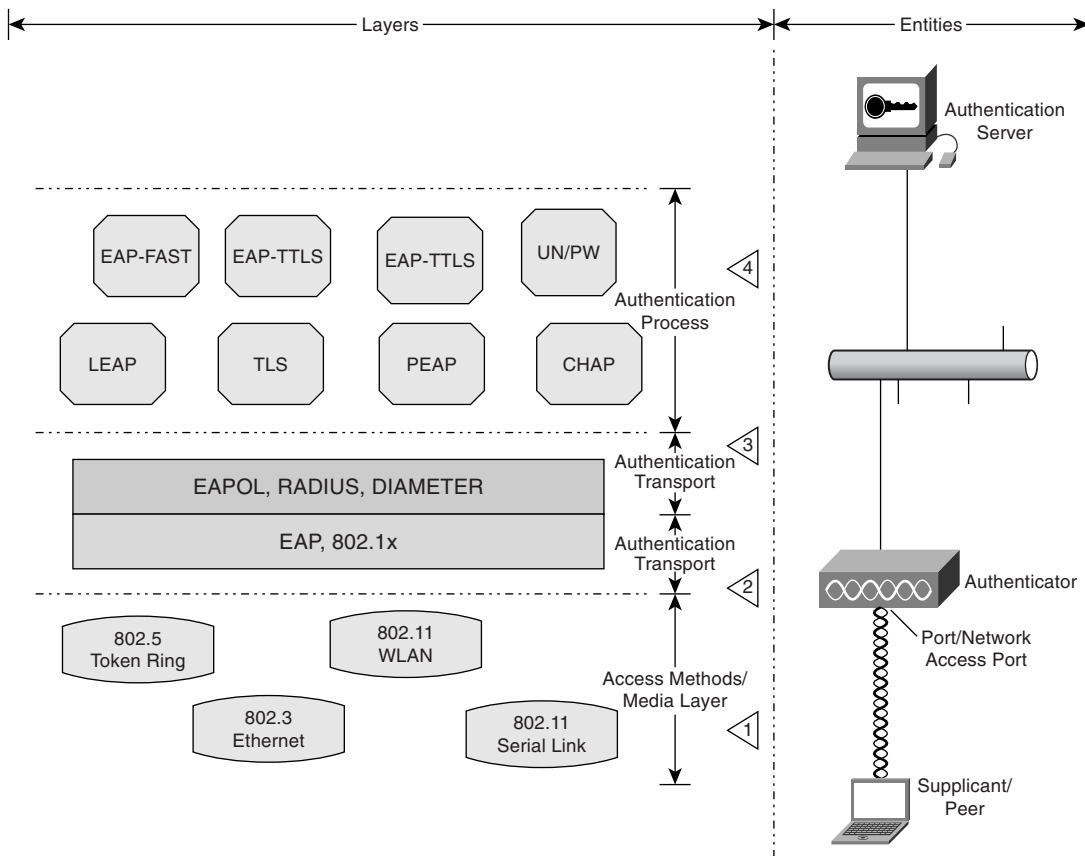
Layers

Entities

Authentication Server

EAP-FAST

EAP-TTLS

EAP-TTLS

UN/PW

4

Authentication Process

LEAP

TLS

PEAP

CHAP

3

Authentication Transport

EAPOL, RADIUS, DIAMETER

EAP, 802.1x

Authentication Transport

2

Authenticator

802.5 Token Ring

802.11 WLAN

Port/Network Access Port

Access Methods/ Media Layer

802.3 Ethernet

802.11 Serial Link

1

Supplicant/ Peer